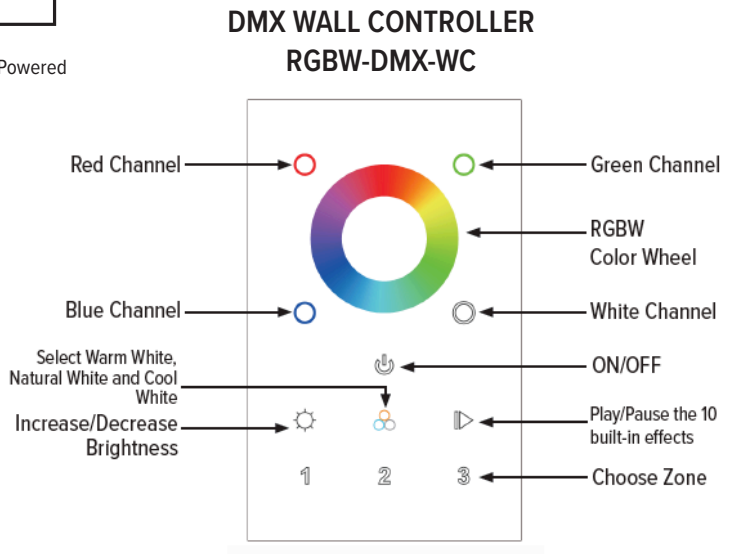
Powered

DMX WALL CONTROLLER
RGBW-DMX-WC

Red Channel

Green Channel

RGBW
Color Wheel

Blue Channel

White Channel

Select Warm White, Natural White and Cool White

ON/OFF

Increase/Decrease Brightness

Play/Pause the 10 built-in effects

1 2 3

Choose Zone